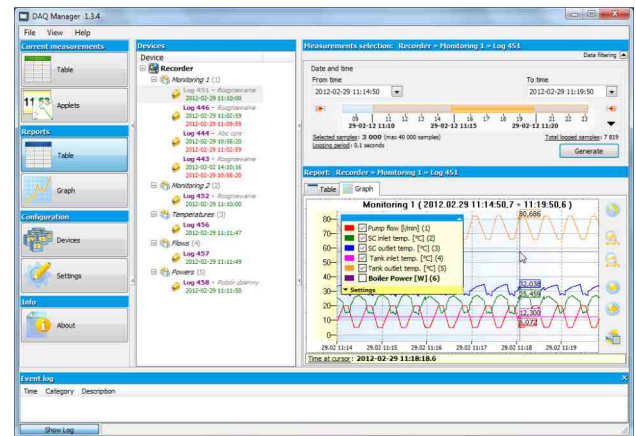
DAQ Manager 1.3.4

File View Help

Current measurements

Table

11 53 Applets

Reports

Table

Graph

Configuration

Devices

Settings

Info

About

Devices

Device

Recorder

Monitoring 1 (1)

Log 451 - Rozgrzewanie
2012-02-29 11:10:00

Log 446 - Rozgrzewanie
2012-02-29 11:02:59
2012-02-29 11:09:59

Log 444 - Abc opis
2012-02-29 10:58:20
2012-02-29 11:02:59

Log 443 - Rozgrzewanie
2012-02-02 14:10:16
2012-02-29 10:58:20

Monitoring 2 (2)

Log 452 - Rozgrzewanie
2012-02-29 11:10:00

Temperatures (3)

Log 456
2012-02-29 11:11:47

Flows (4)

Log 457
2012-02-29 11:11:49

Powers (5)

Log 458 - Pobór zbiorny
2012-02-29 11:11:50

Measurements selection: Recorder » Monitoring 1 » Log 451

Data filtering

Date and time

From time
2012-02-29 11:14:50

To time
2012-02-29 11:19:50

09 11 12 13 14 16 17 18 19 21 22 23
29-02-12 11:10 29-02-12 11:20

Selected samples: 3 000 (max 40 000 samples)
Logging period: 0,1 seconds

Total logged samples: 7 819

Generate

Report: Recorder » Monitoring 1 » Log 451

Table Graph

Monitoring 1 ( 2012.02.29 11:14:50,7 ÷ 11:19:50,6 )

Pump flow [l/min] (1)
SC inlet temp. [°C] (2)
SC outlet temp. [°C] (3)
Tank inlet temp. [°C] (4)
Tank outlet temp. [°C] (5)
Boiler Power [W] (6)

Settings

80,686
32,038
25,469
12,300
6,072

80
70
60
50
40
30
20
10
0

29.02 11:14 29.02 11:15 29.02 11:16 29.02 11:17 29.02 11:18 29.02 11:19

Time at cursor: 2012-02-29 11:18:18.6

Event log

Time Category Description

Show Log